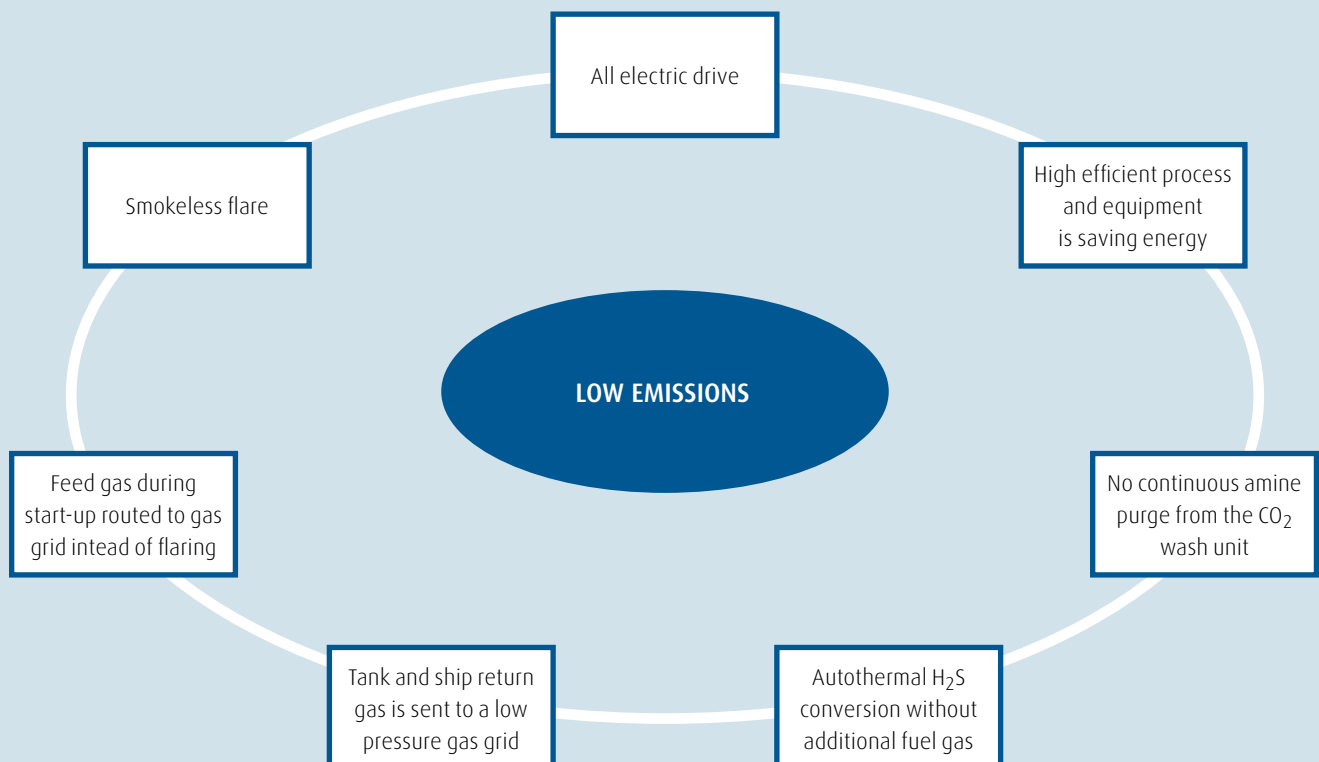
All electric drive

Smokeless flare

High efficient process and equipment is saving energy

LOW EMISSIONS

Feed gas during start-up routed to gas grid intead of flaring

No continuous amine purge from the $CO_2$ wash unit

Tank and ship return gas is sent to a low pressure gas grid

Autothermal $H_2S$ conversion without additional fuel gas